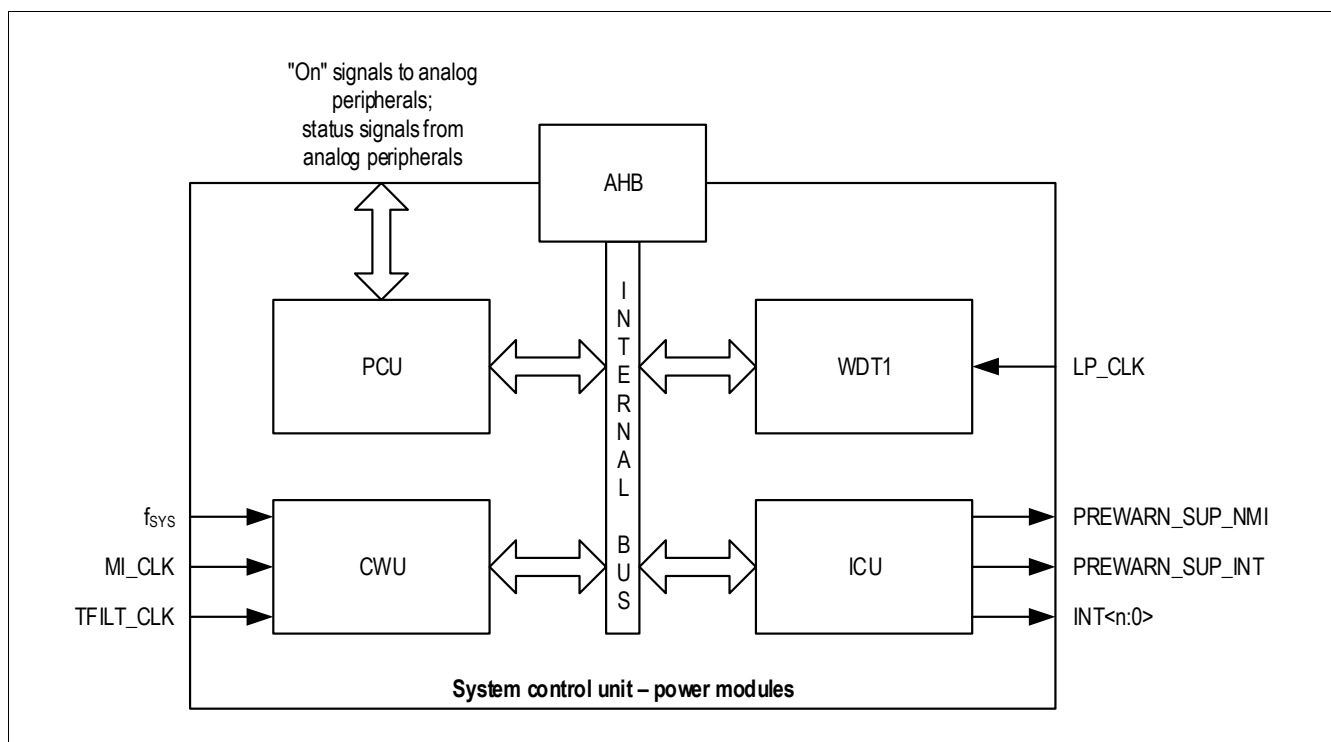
"On" signals to analog peripherals; status signals from analog peripherals

AHB

I
N
T
E
R
N
A
L

B
U
S

PCU

WDT1

LP_CLK

$f_{SYS}$

MI_CLK

TFILT_CLK

CWU

ICU

PREWARN_SUP_NMI

PREWARN_SUP_INT

INT<n:0>

System control unit – power modules